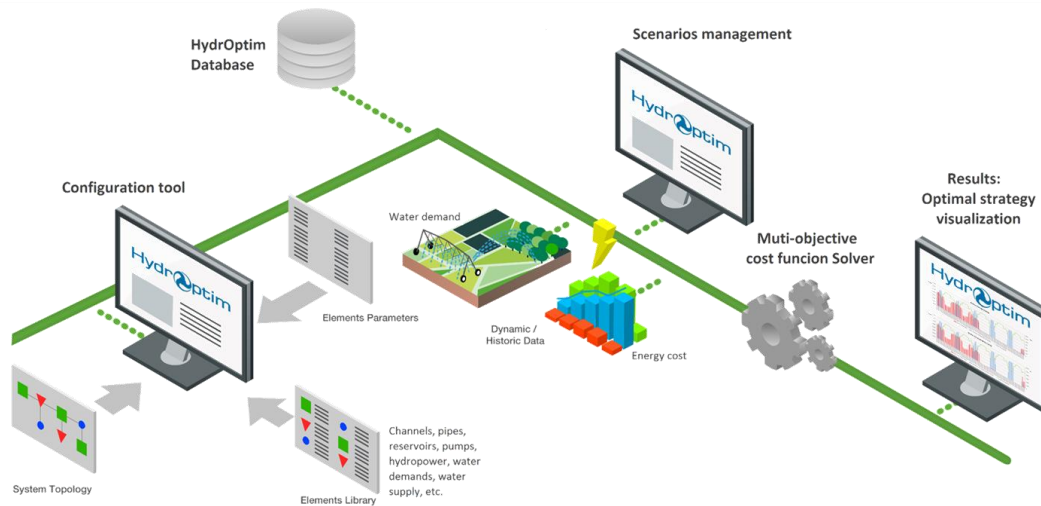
HydrOptim Database

Scenarios management

HydrOptim

Configuration tool

HydrOptim

Water demand

Results: Optimal strategy visualization

Muti-objective cost funcion Solver

HydrOptim

Elements Parameters

Dynamic / Historic Data

Energy cost

Channels, pipes, reservoirs, pumps, hydropower, water demands, water supply, etc.

System Topology

Elements Library